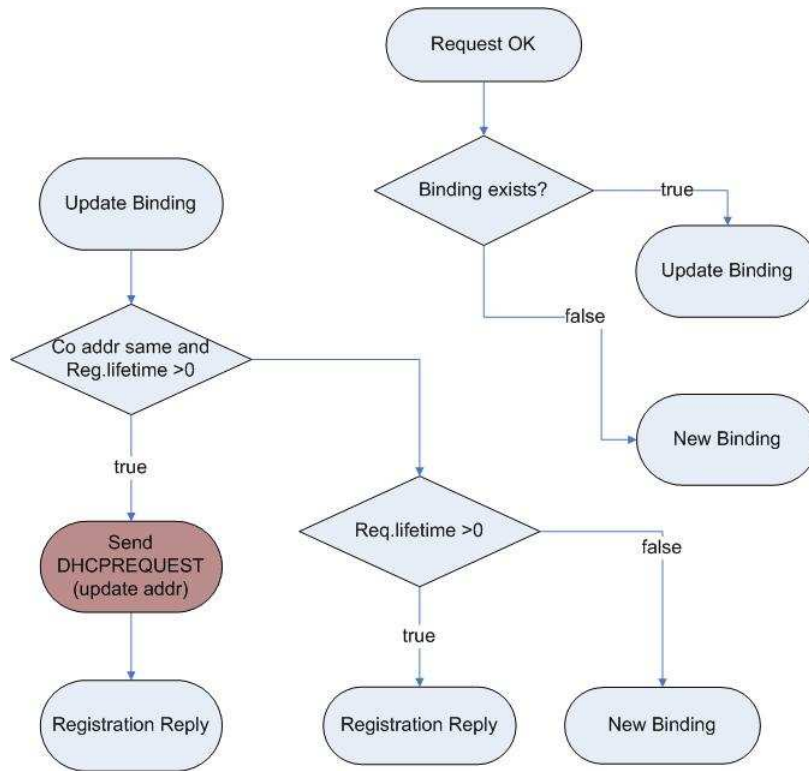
Request OK

Binding exists?

true

Update Binding

false

New Binding

Update Binding

Co addr same and Reg.lifetime >0

true

Send DHCPREQUEST (update addr)

Registration Reply

Req.lifetime >0

false

true

Registration Reply

New Binding